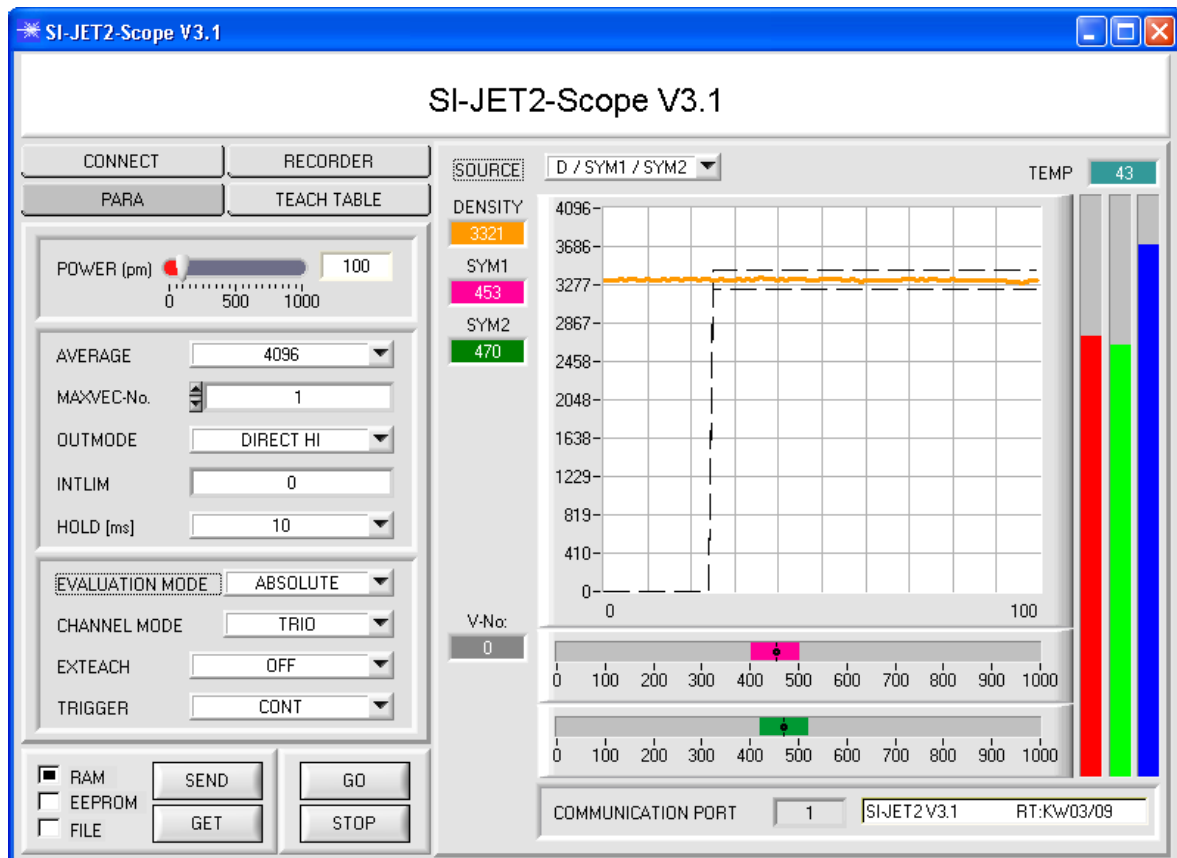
SI-JET2-Scope V3.1

SI-JET2-Scope V3.1

CONNECT
RECORDER
PARA
TEACH TABLE

POWER (pm)
100
0 500 1000

AVERAGE
4096
MAXVEC-No.
1
OUTMODE
DIRECT HI
INTLIM
0
HOLD [ms]
10

EVALUATION MODE
ABSOLUTE
CHANNEL MODE
TRIO
EXTEACH
OFF
TRIGGER
CONT

RAM
EEPROM
FILE
SEND
GET
GO
STOP

SOURCE
D / SYM1 / SYM2
TEMP
43

DENSITY
3321
SYM1
453
SYM2
470

4096
3686
3277
2867
2458
2048
1638
1229
819
410
0
0
100

V-No:
0

0 100 200 300 400 500 600 700 800 900 1000

0 100 200 300 400 500 600 700 800 900 1000

COMMUNICATION PORT
1
SI-JET2 V3.1 RT:KW03/09